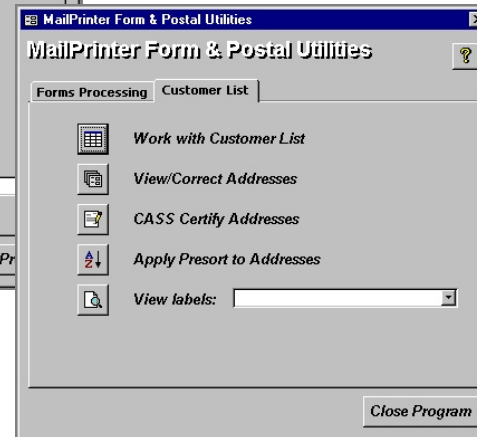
MailPrinter Form & Postal Utilities

MailPrinter Form & Postal Utilities

?

Forms Processing

Customer List

Work with Customer List

View/Correct Addresses

CASS Certify Addresses

Apply Presort to Addresses

View labels:

Pr

Close Program